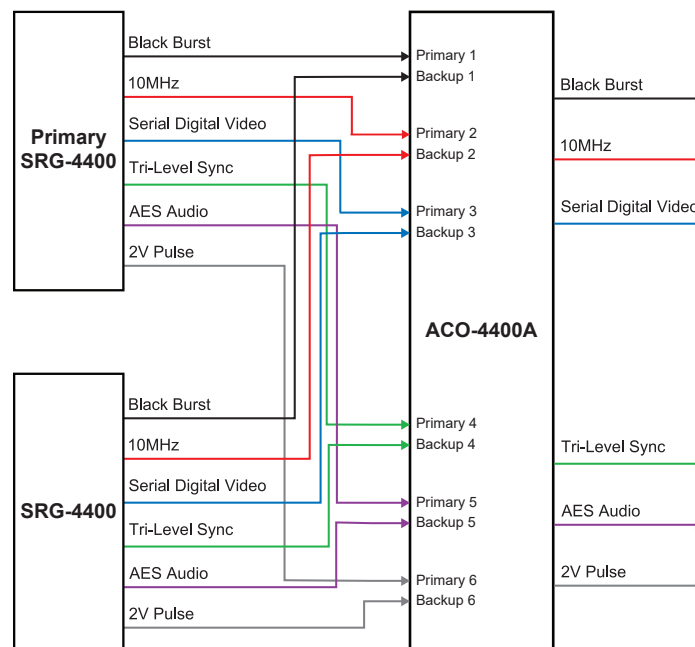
Primary SRG-4400

Black Burst
10MHz
Serial Digital Video
Tri-Level Sync
AES Audio
2V Pulse

SRG-4400

Black Burst
10MHz
Serial Digital Video
Tri-Level Sync
AES Audio
2V Pulse

ACO-4400A

Primary 1
Backup 1
Primary 2
Backup 2
Primary 3
Backup 3
Primary 4
Backup 4
Primary 5
Backup 5
Primary 6
Backup 6

Black Burst
10MHz
Serial Digital Video
Tri-Level Sync
AES Audio
2V Pulse